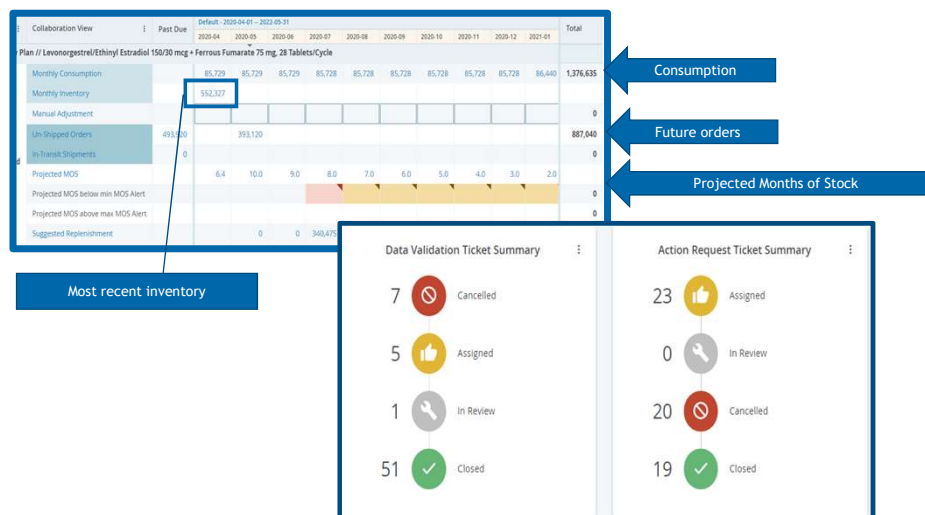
| Collaboration View | Past Due | 2020-04 | 2020-05 | 2020-06 | 2020-07 | 2020-08 | 2020-09 | 2020-10 | 2020-11 | 2020-12 | 2021-01 | Total |
|---|---|---|---|---|---|---|---|---|---|---|---|---|
| Monthly Consumption | | 85,729 | 85,729 | 85,729 | 85,728 | 85,728 | 85,728 | 85,728 | 85,728 | 85,728 | 86,440 | 1,376,635 |
| Monthly Inventory | | 552,327 | | | | | | | | | | |
| Manual Adjustment | | | | | | | | | | | | 0 |
| Un-Shipped Orders | 493,920 | | 393,120 | | | | | | | | | 887,040 |
| In-Transit Shipments | 0 | | | | | | | | | | | 0 |
| Projected MOS | | 6.4 | 10.0 | 9.0 | 8.0 | 7.0 | 6.0 | 5.0 | 4.0 | 3.0 | 2.0 | |
| Projected MOS below min MOS Alert | | | | | | | | | | | | 0 |
| Projected MOS above max MOS Alert | | | | | | | | | | | | 0 |
| Suggested Replenishment | | | 0 | 0 | 340,475 | | | | | | | |

Default - 2020-04-01 – 2022-05-31

Plan // Levonorgestrel/Ethinyl Estradiol 150/30 mcg + Ferrous Fumarate 75 mg, 28 Tablets/Cycle

Consumption

Future orders

Projected Months of Stock

Most recent inventory

Data Validation Ticket Summary

7 Cancelled

5 Assigned

1 In Review

51 Closed

Action Request Ticket Summary

23 Assigned

0 In Review

20 Cancelled

19 Closed